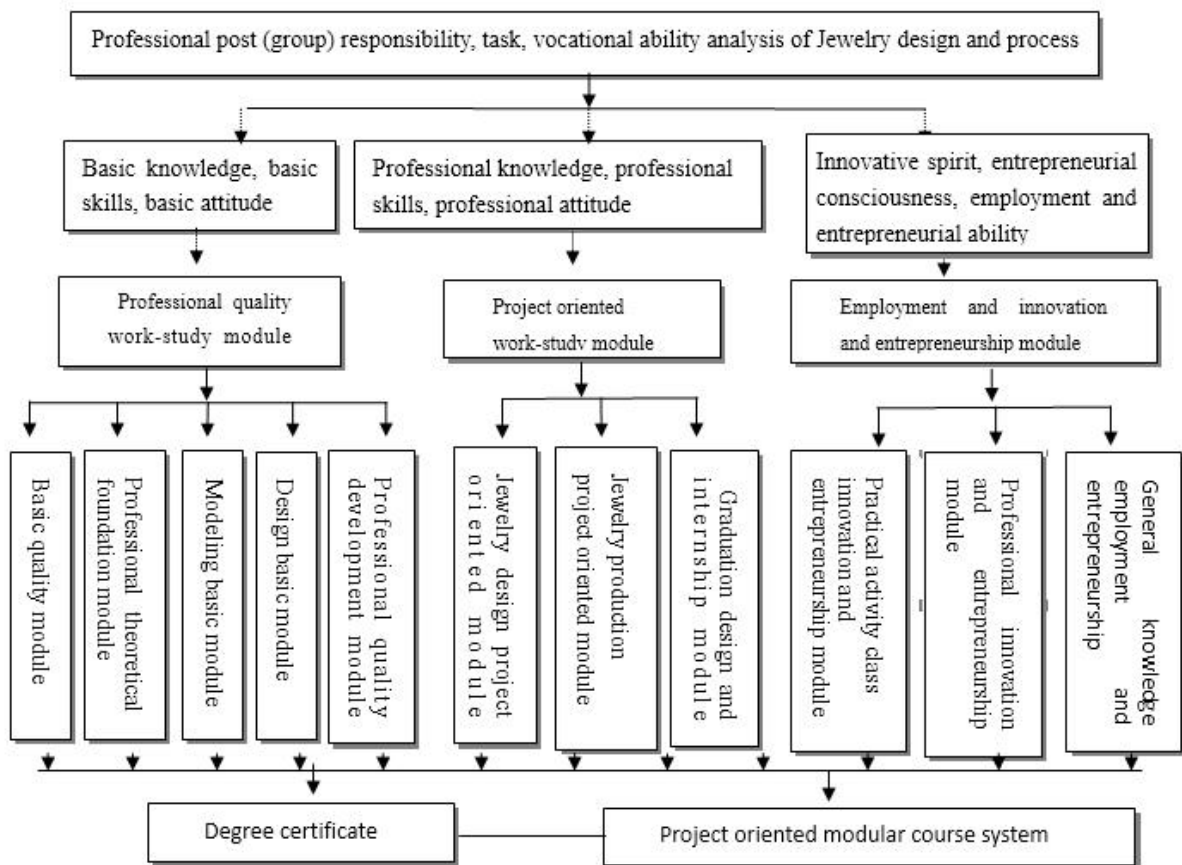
Professional post (group) responsibility, task, vocational ability analysis of Jewelry design and process

Basic knowledge, basic skills, basic attitude

Professional knowledge, professional skills, professional attitude

Innovative spirit, entrepreneurial consciousness, employment and entrepreneurial ability

Professional quality work-study module

Project oriented work-study module

Employment and innovation and entrepreneurship module

Basic quality module

Professional theoretical foundation module

Modeling basic module

Design basic module

Professional quality development module

Jewelry design project oriented module

Jewelry production project oriented module

Graduation design and internship module

Practical activity class innovation and entrepreneurship module

Professional innovation and entrepreneurship module

General knowledge employment and entrepreneurship

Degree certificate

Project oriented modular course system